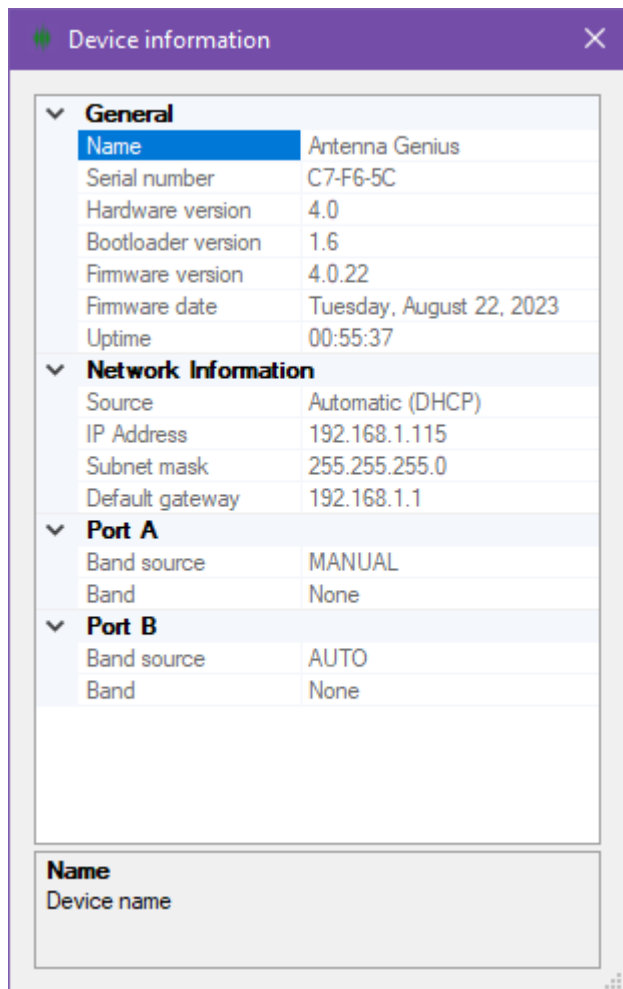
Device information

General

| | |
|---|---|
| Name | Antenna Genius |
| Serial number | C7-F6-5C |
| Hardware version | 4.0 |
| Bootloader version | 1.6 |
| Firmware version | 4.0.22 |
| Firmware date | Tuesday, August 22, 2023 |
| Uptime | 00:55:37 |

Network Information

| | |
|---|---|
| Source | Automatic (DHCP) |
| IP Address | 192.168.1.115 |
| Subnet mask | 255.255.255.0 |
| Default gateway | 192.168.1.1 |

Port A

| | |
|---|---|
| Band source | MANUAL |
| Band | None |

Port B

| | |
|---|---|
| Band source | AUTO |
| Band | None |

Name
Device name